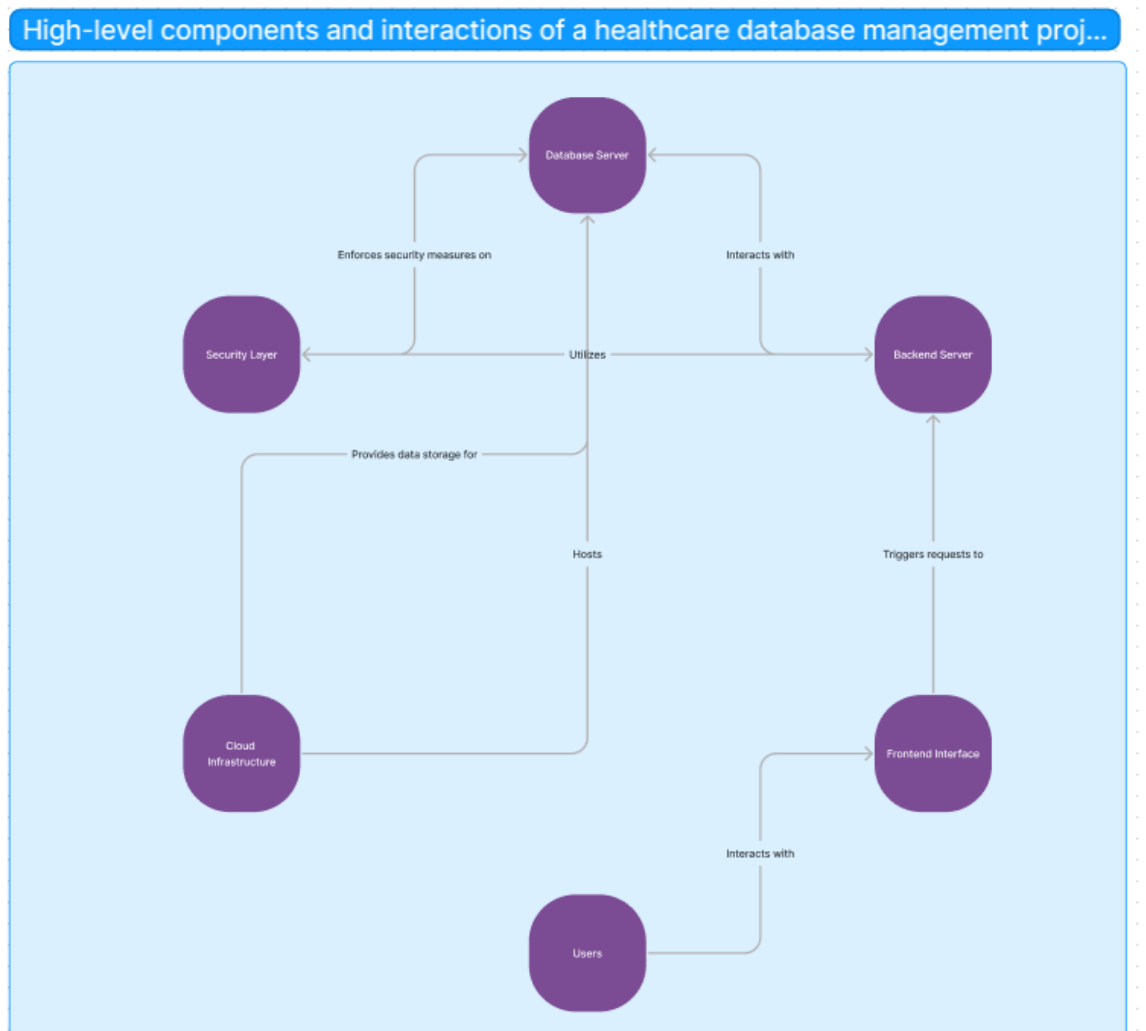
High-level components and interactions of a healthcare database management proj...

Database Server

Enforces security measures on

Interacts with

Security Layer

Utilizes

Backend Server

Provides data storage for

Hosts

Triggers requests to

Cloud Infrastructure

Frontend Interface

Interacts with

Users